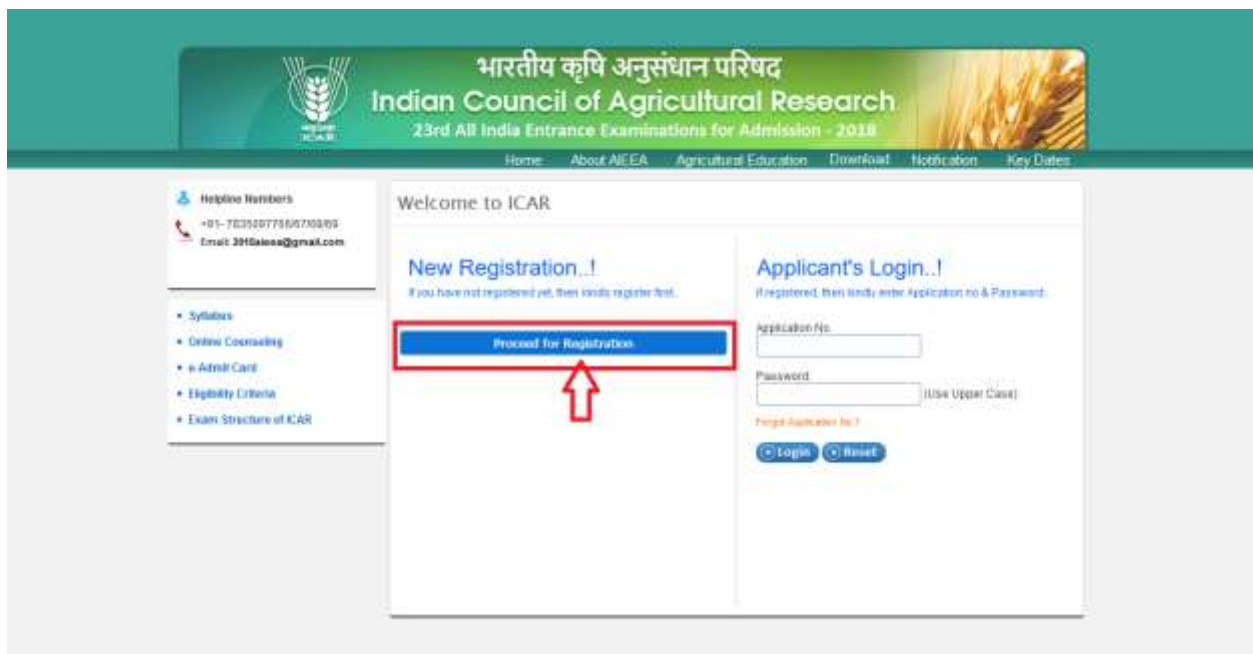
भारतीय कृषि अनुसंधान परिषद
Indian Council of Agricultural Research
23rd All India Entrance Examinations for Admission - 2018

ICAR

Home About AIEEA Agricultural Education Download Notification Key Dates

Helpline Numbers
+91- 7835097758/67/68/69
Email: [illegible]@gmail.com

• Syllabus
• Online Counseling
• e-Admit Card
• Eligibility Criteria
• Exam Structure of ICAR

Welcome to ICAR

New Registration..!
If you have not registered yet, then kindly register first.

Proceed for Registration

Applicant's Login..!
If registered, then kindly enter Application no & Password.

Application No.

Password
(Use Upper Case)

Forgot Application No.?

Login Reset